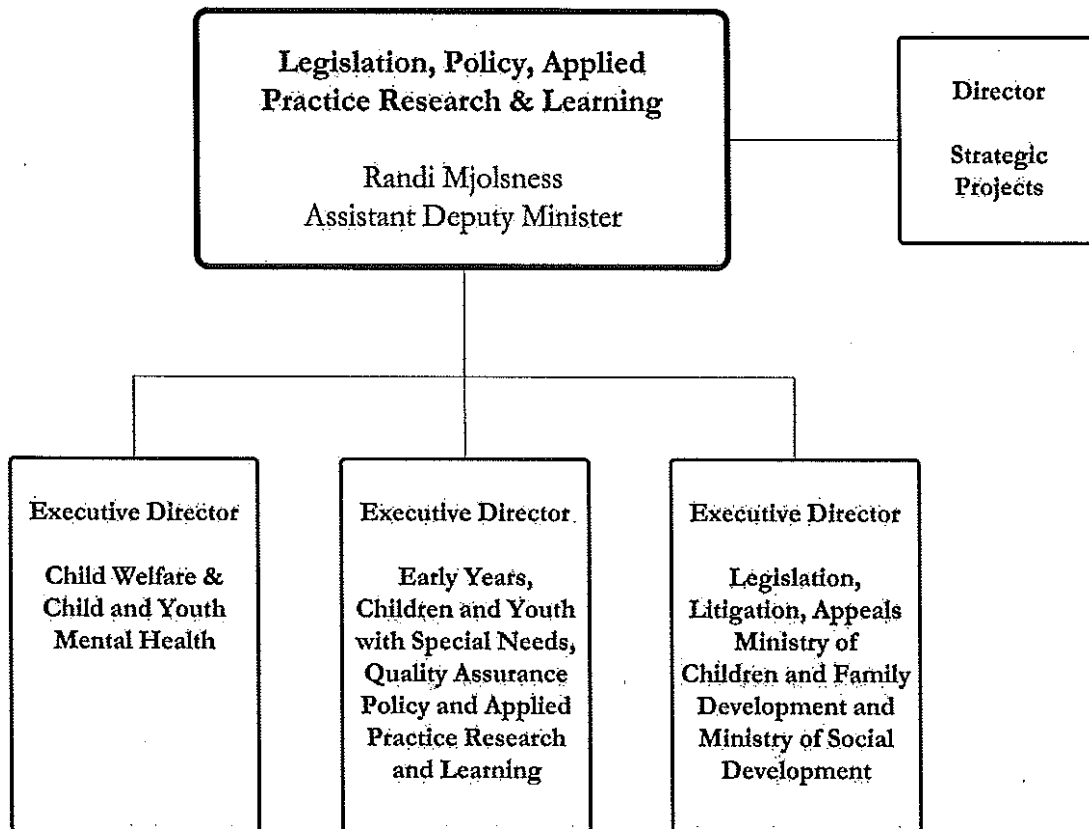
Legislation, Policy, Applied Practice Research & Learning

Randi Mjolsness
Assistant Deputy Minister

Director

Strategic Projects

Executive Director

Child Welfare & Child and Youth Mental Health

Executive Director

Early Years, Children and Youth with Special Needs, Quality Assurance Policy and Applied Practice Research and Learning

Executive Director

Legislation, Litigation, Appeals Ministry of Children and Family Development and Ministry of Social Development